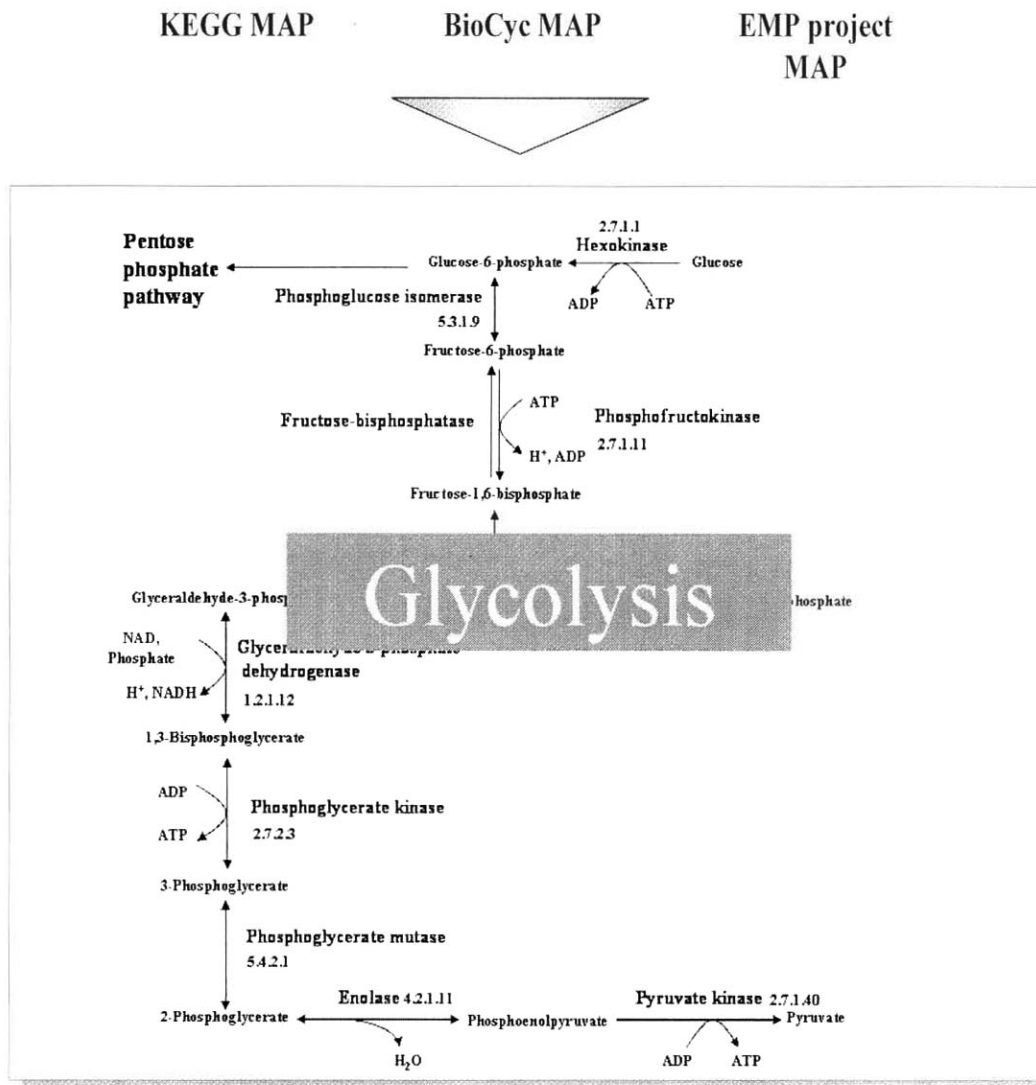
KEGG MAP

BioCyc MAP

EMP project MAP

2.7.1.1
Hexokinase

Pentose phosphate pathway

Glucose-6-phosphate

Glucose

ADP

ATP

Phosphoglucose isomerase
5.3.1.9

Fructose-6-phosphate

ATP

Phosphofructokinase
2.7.1.11

Fructose-bisphosphatase

H⁺, ADP

Fructose-1,6-bisphosphate

Glycolysis

Glyceraldehyde-3-phosp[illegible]

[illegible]hosphate

NAD, Phosphate

Glycer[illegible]
dehydrogenase
1.2.1.12

H⁺, NADH

1,3-Bisphosphoglycerate

ADP

Phosphoglycerate kinase
2.7.2.3

ATP

3-Phosphoglycerate

Phosphoglycerate mutase
5.4.2.1

2-Phosphoglycerate

Enolase 4.2.1.11

Phosphoenolpyruvate

Pyruvate kinase 2.7.1.40

Pyruvate

$H_2O$

ADP

ATP